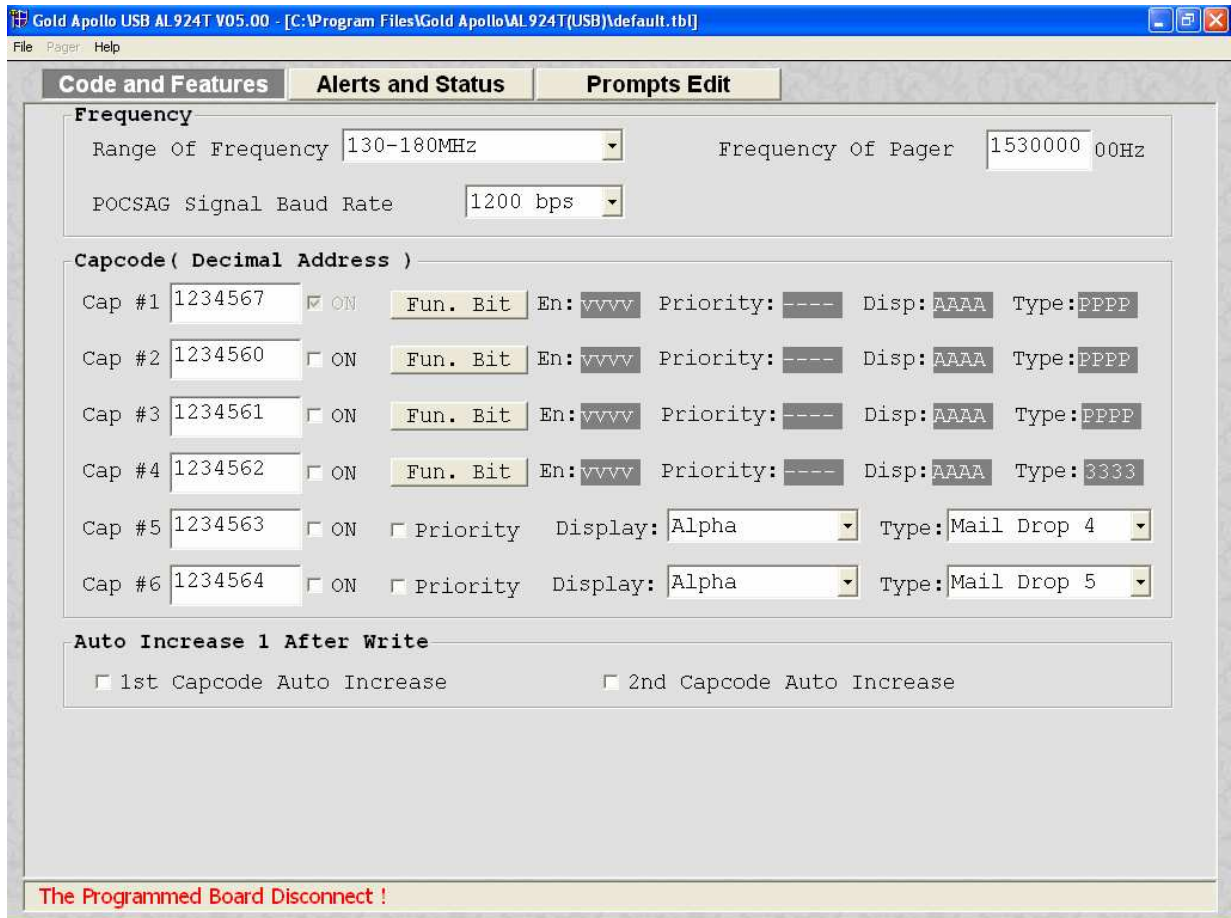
Gold Apollo USB AL924T V05.00 - [C:\Program Files\Gold Apollo\AL924T(USB)\default.tbl]

File Pager Help

Code and Features | Alerts and Status | Prompts Edit

Frequency

Range Of Frequency 130-180MHz

Frequency Of Pager 1530000 00Hz

POCSAG Signal Baud Rate 1200 bps

Capcode( Decimal Address )

Cap #1 1234567 ON Fun. Bit En: VVVV Priority: ---- Disp: AAAA Type: PPPP

Cap #2 1234560 ON Fun. Bit En: VVVV Priority: ---- Disp: AAAA Type: PPPP

Cap #3 1234561 ON Fun. Bit En: VVVV Priority: ---- Disp: AAAA Type: PPPP

Cap #4 1234562 ON Fun. Bit En: VVVV Priority: ---- Disp: AAAA Type: 3333

Cap #5 1234563 ON Priority Display: Alpha Type: Mail Drop 4

Cap #6 1234564 ON Priority Display: Alpha Type: Mail Drop 5

Auto Increase 1 After Write

1st Capcode Auto Increase

2nd Capcode Auto Increase

The Programmed Board Disconnect !